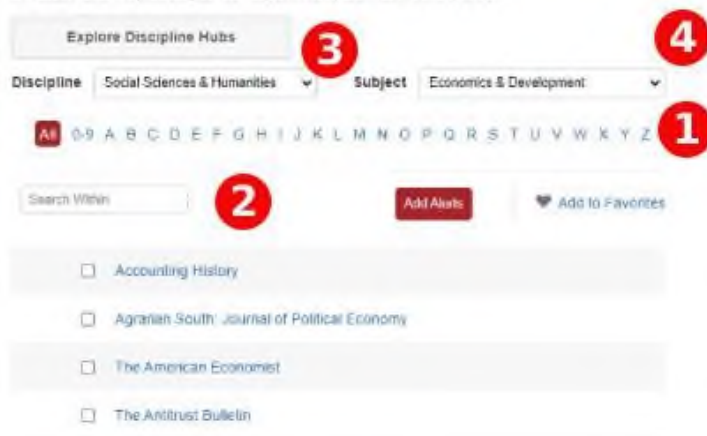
Explore Discipline Hubs

3

4

Discipline Social Sciences & Humanities

Subject Economics & Development

All 0-9 A B C D E F G H I J K L M N O P Q R S T U V W X Y Z

1

Search Within

2

Add Alerts

Add to Favorites

Accounting History

Agrarian South: Journal of Political Economy

The American Economist

The Antitrust Bulletin